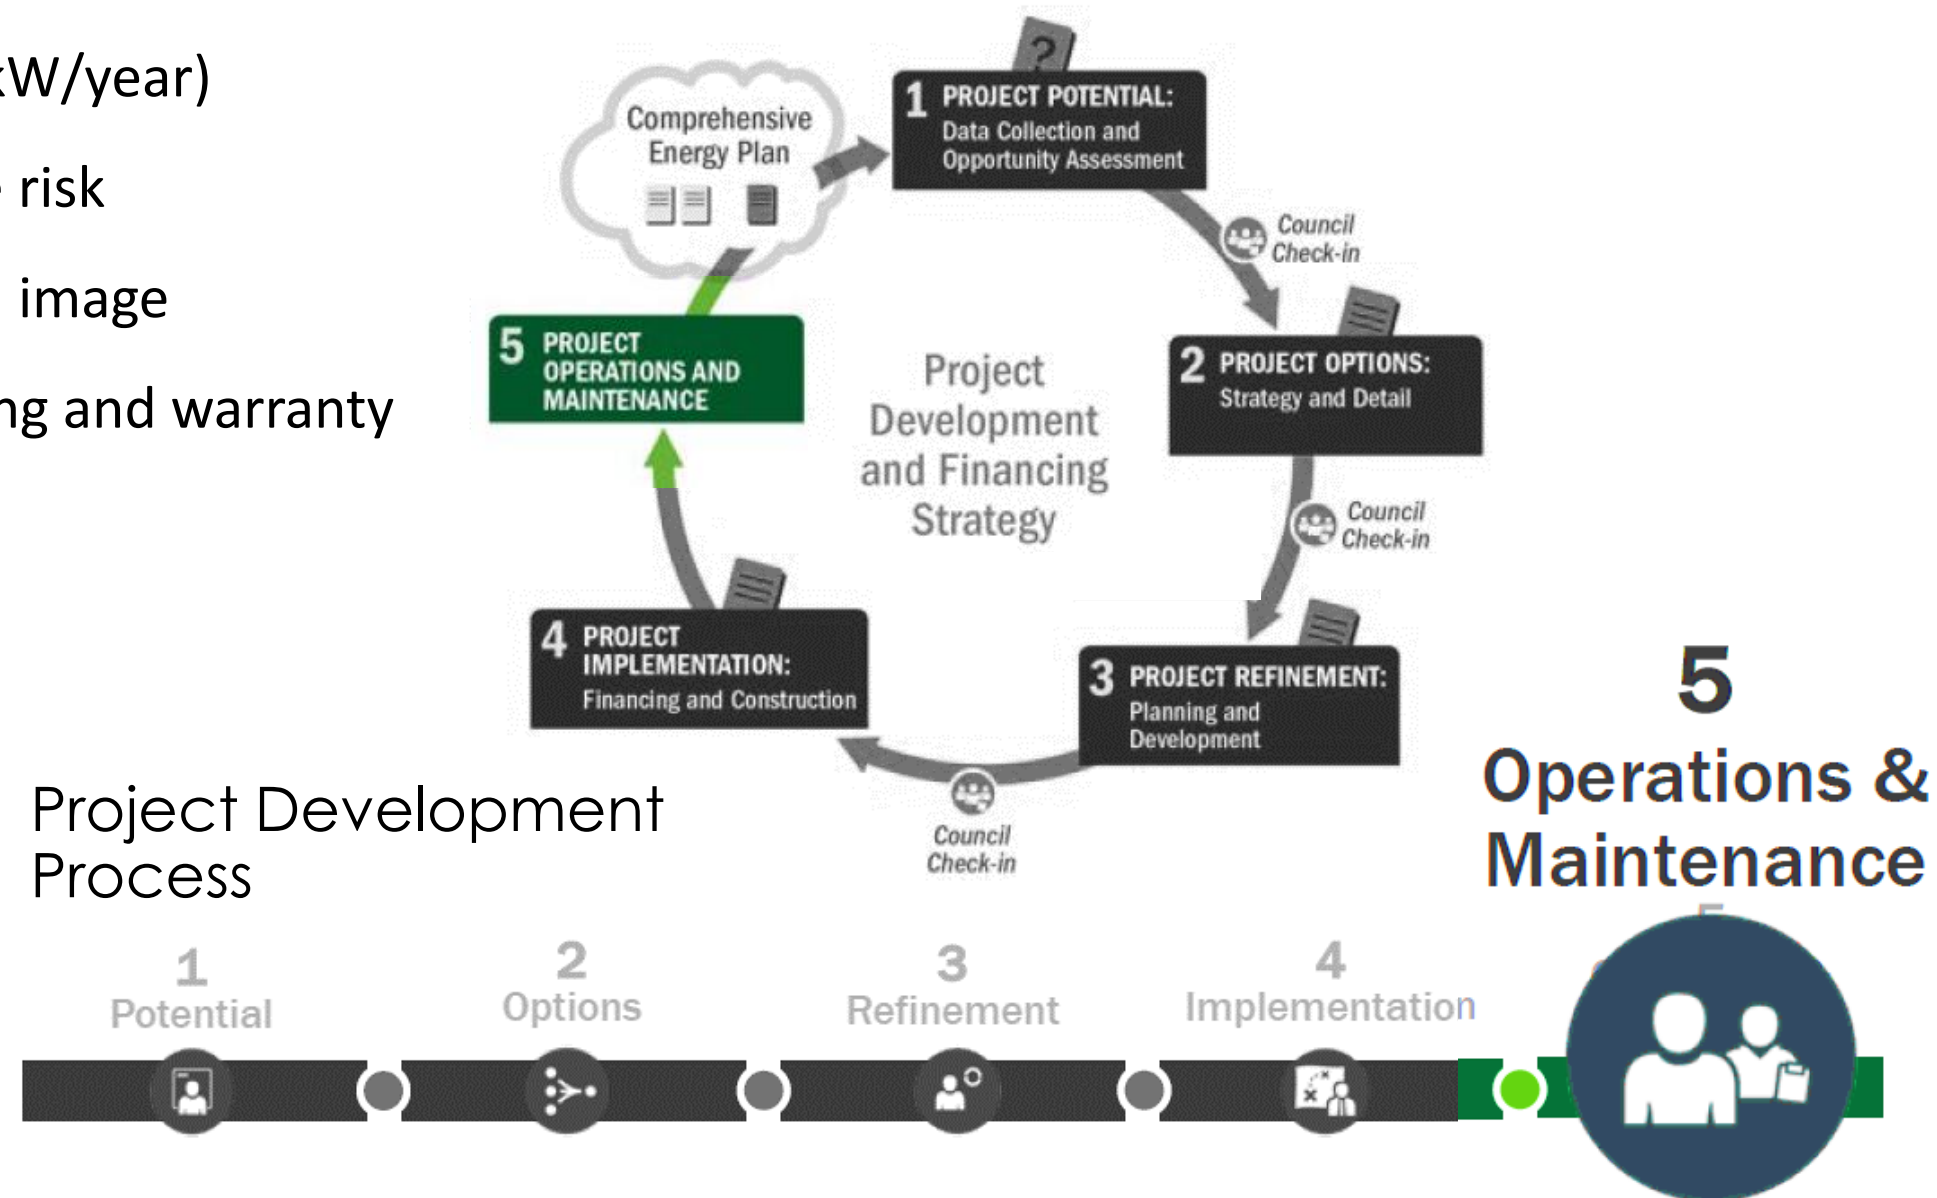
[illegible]W/year)

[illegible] risk

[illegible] image

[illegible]ng and warranty

Comprehensive Energy Plan

1 PROJECT POTENTIAL: Data Collection and Opportunity Assessment

Council Check-in

2 PROJECT OPTIONS: Strategy and Detail

Council Check-in

3 PROJECT REFINEMENT: Planning and Development

Council Check-in

4 PROJECT IMPLEMENTATION: Financing and Construction

5 PROJECT OPERATIONS AND MAINTENANCE

Project Development and Financing Strategy

5 Operations & Maintenance

Project Development Process

1 Potential

2 Options

3 Refinement

4 Implementation